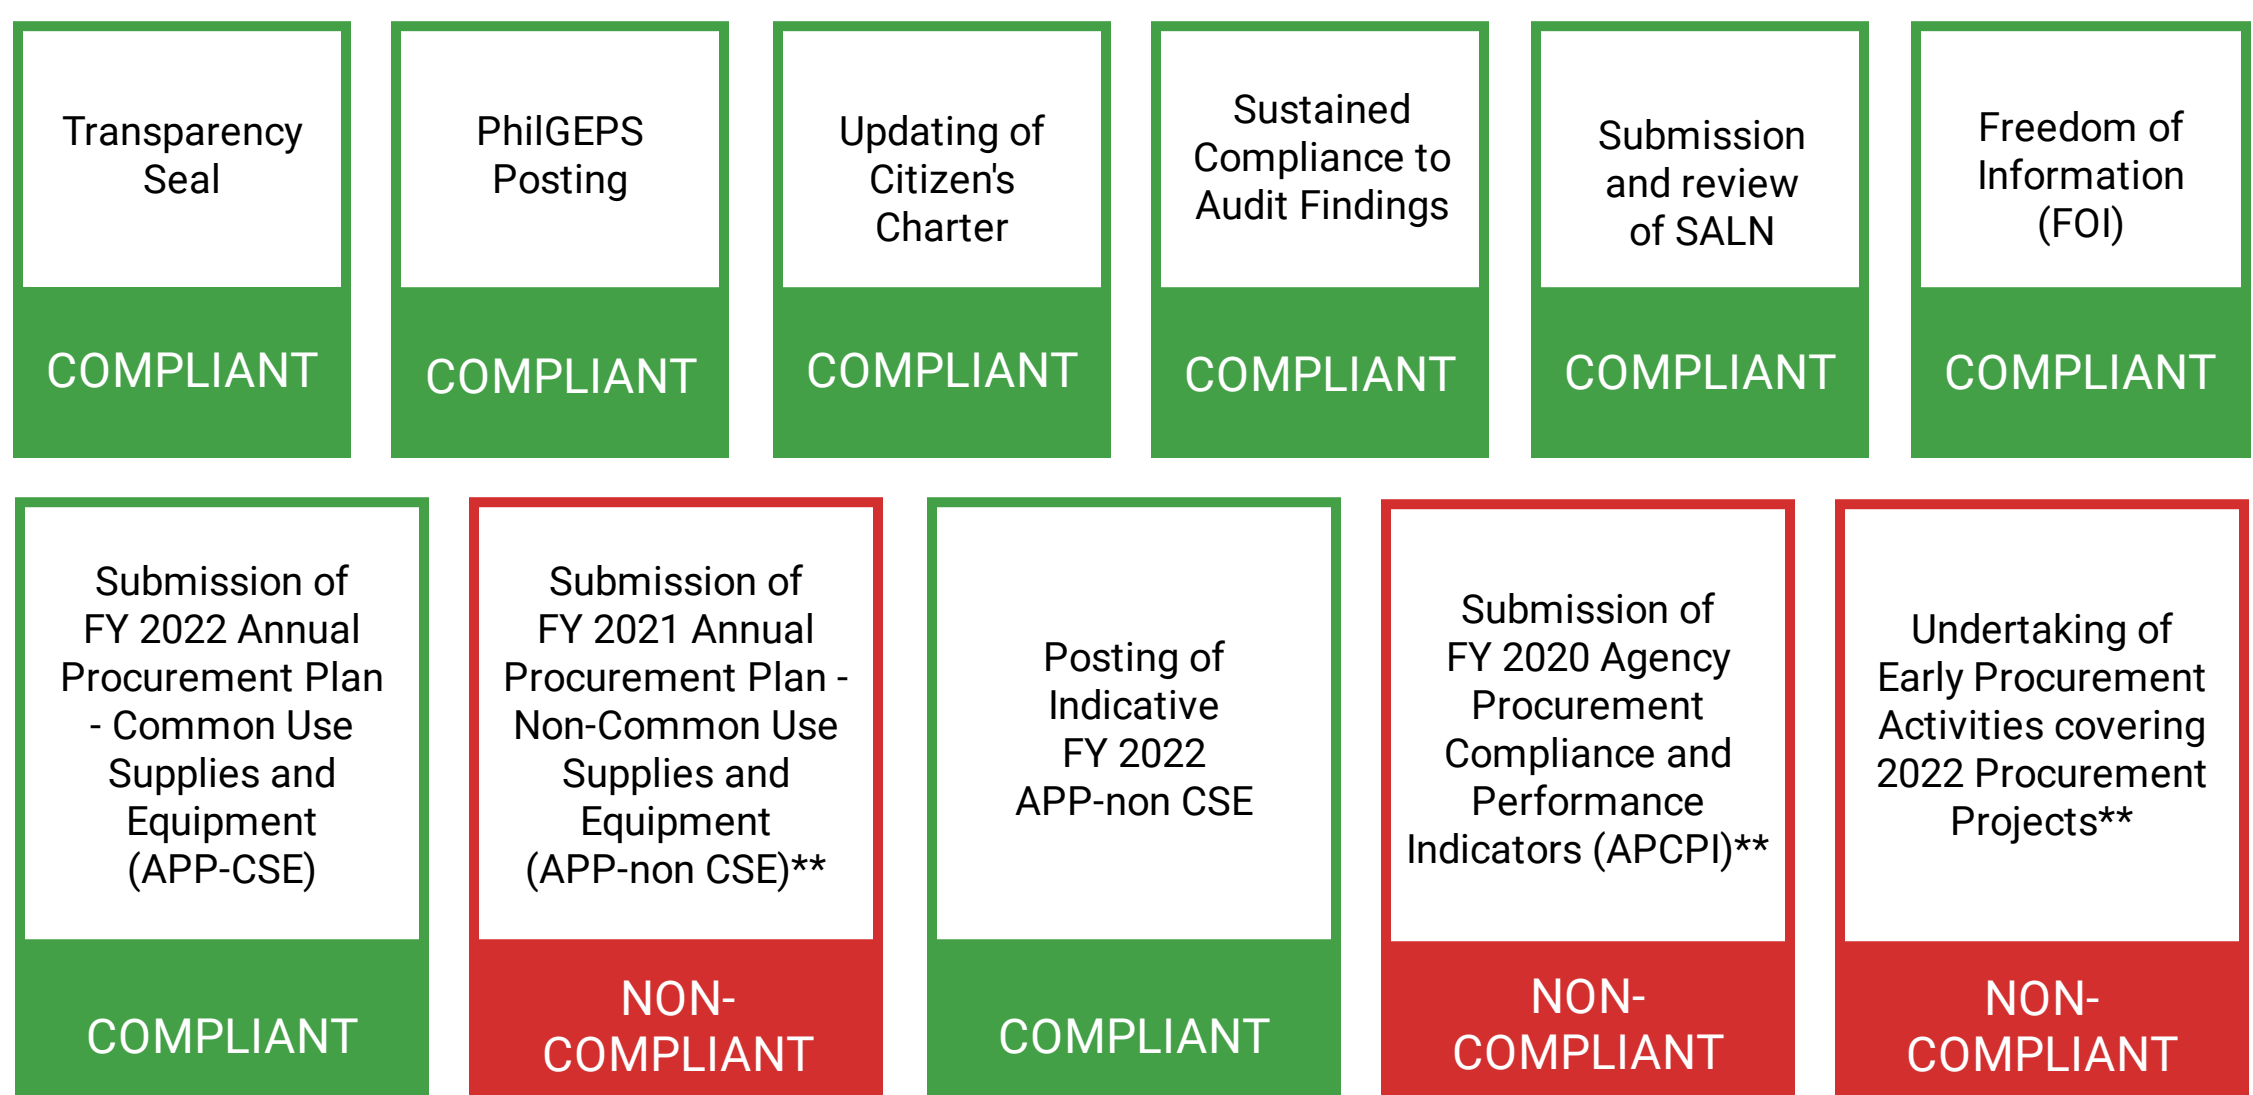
Transparency Seal

COMPLIANT

PhilGEPS Posting

COMPLIANT

Updating of Citizen's Charter

COMPLIANT

Sustained Compliance to Audit Findings

COMPLIANT

Submission and review of SALN

COMPLIANT

Freedom of Information (FOI)

COMPLIANT

Submission of FY 2022 Annual Procurement Plan - Common Use Supplies and Equipment (APP-CSE)

COMPLIANT

Submission of FY 2021 Annual Procurement Plan - Non-Common Use Supplies and Equipment (APP-non CSE)**

NON-COMPLIANT

Posting of Indicative FY 2022 APP-non CSE

COMPLIANT

Submission of FY 2020 Agency Procurement Compliance and Performance Indicators (APCPI)**

NON-COMPLIANT

Undertaking of Early Procurement Activities covering 2022 Procurement Projects**

NON-COMPLIANT